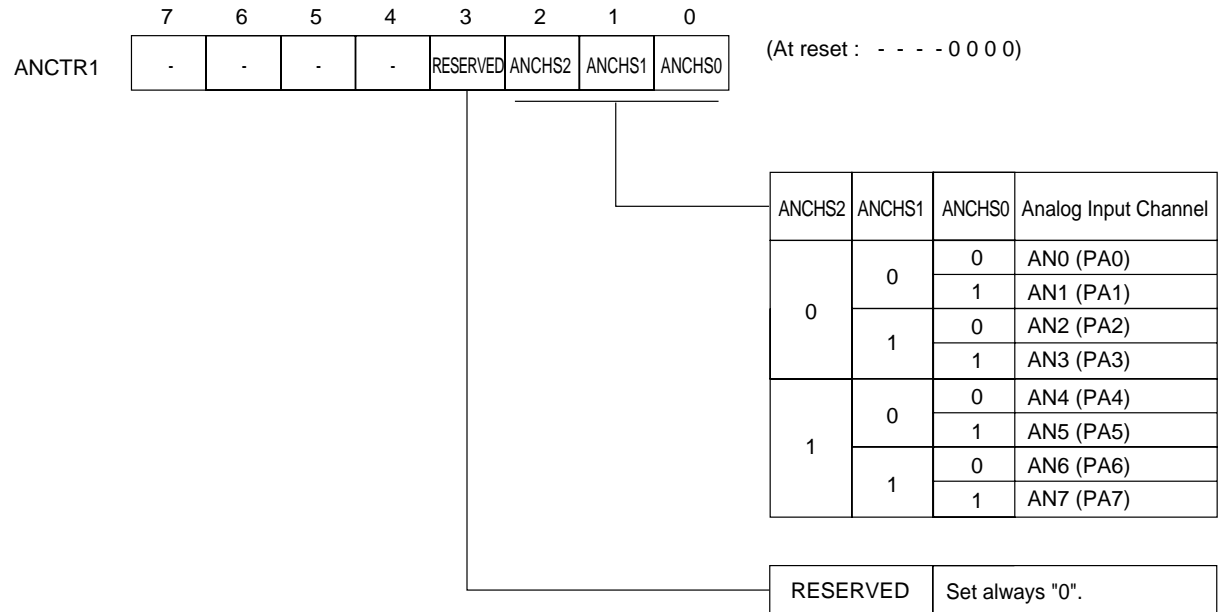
ANCTR1

| 7 | 6 | 5 | 4 | 3 | 2 | 1 | 0 |
|---|---|---|---|---|---|---|---|
| - | - | - | - | RESERVED | ANCHS2 | ANCHS1 | ANCHS0 |

(At reset : - - - - 0 0 0 0)

| ANCHS2 | ANCHS1 | ANCHS0 | Analog Input Channel |
|---|---|---|---|
| 0 | 0 | 0 | AN0 (PA0) |
| | | 1 | AN1 (PA1) |
| | 1 | 0 | AN2 (PA2) |
| | | 1 | AN3 (PA3) |
| 1 | 0 | 0 | AN4 (PA4) |
| | | 1 | AN5 (PA5) |
| | 1 | 0 | AN6 (PA6) |
| | | 1 | AN7 (PA7) |

| RESERVED | Set always "0". |
|---|---|